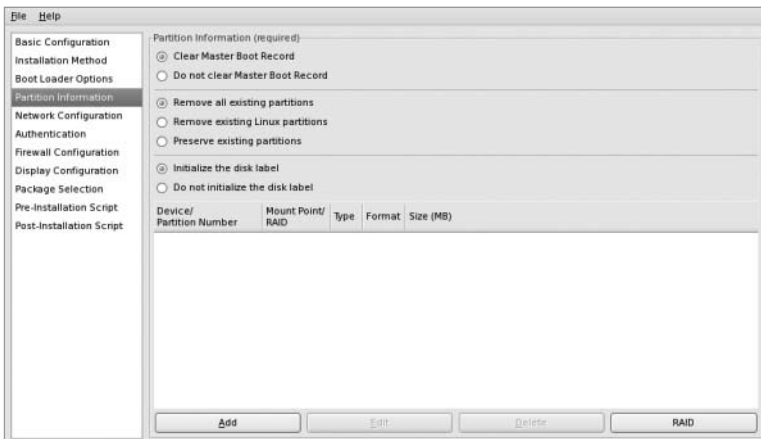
File Help

Basic Configuration
Installation Method
Boot Loader Options
Partition Information
Network Configuration
Authentication
Firewall Configuration
Display Configuration
Package Selection
Pre-Installation Script
Post-Installation Script

Partition Information (required)

Clear Master Boot Record
Do not clear Master Boot Record

Remove all existing partitions
Remove existing Linux partitions
Preserve existing partitions

Initialize the disk label
Do not initialize the disk label

| Device/ Partition Number | Mount Point/ RAID | Type | Format | Size (MB) |
|---|---|---|---|---|

Add
Edit
Delete
RAID